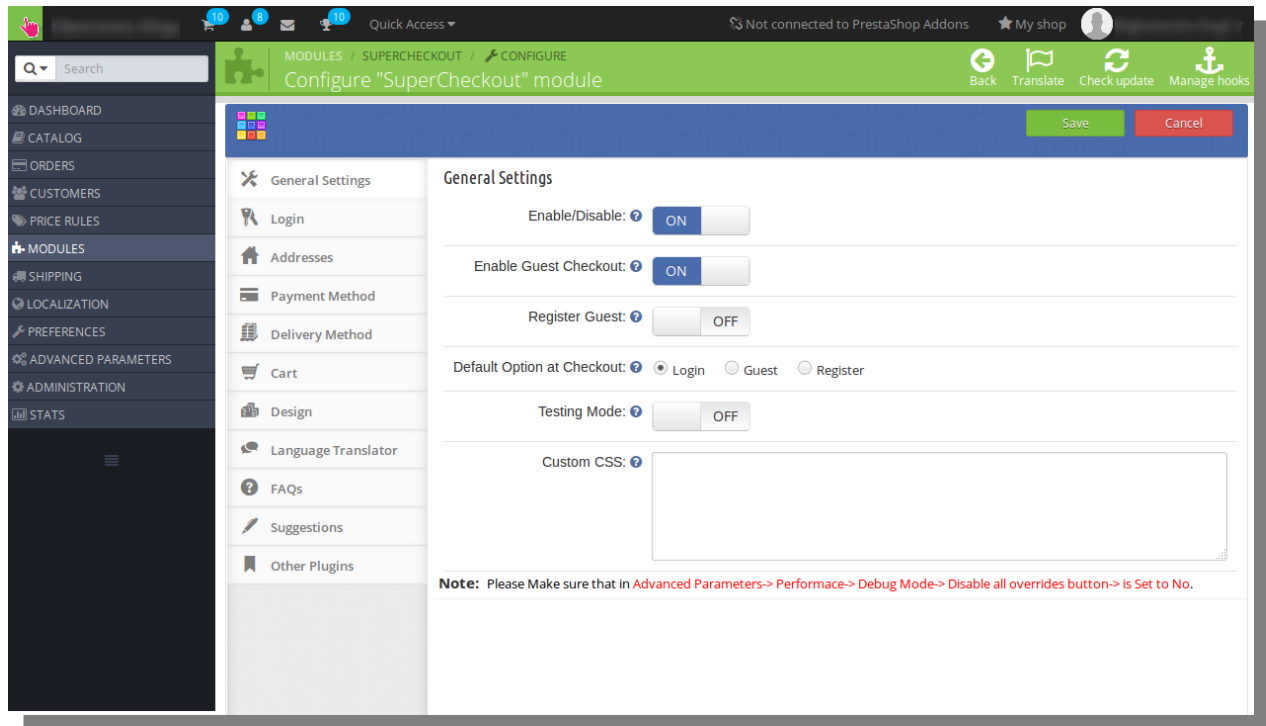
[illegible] 10 8 10 Quick Access ▾ Not connected to PrestaShop Addons My shop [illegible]

Search

DASHBOARD
CATALOG
ORDERS
CUSTOMERS
PRICE RULES
MODULES
SHIPPING
LOCALIZATION
PREFERENCES
ADVANCED PARAMETERS
ADMINISTRATION
STATS

MODULES / SUPERCHECKOUT / CONFIGURE
Configure "SuperCheckout" module

Back Translate Check update Manage hooks

Save Cancel

General Settings
Login
Addresses
Payment Method
Delivery Method
Cart
Design
Language Translator
FAQs
Suggestions
Other Plugins

General Settings

Enable/Disable: ON

Enable Guest Checkout: ON

Register Guest: OFF

Default Option at Checkout: Login Guest Register

Testing Mode: OFF

Custom CSS:

Note: Please Make sure that in Advanced Parameters-> Performace-> Debug Mode-> Disable all overrides button-> is Set to No.